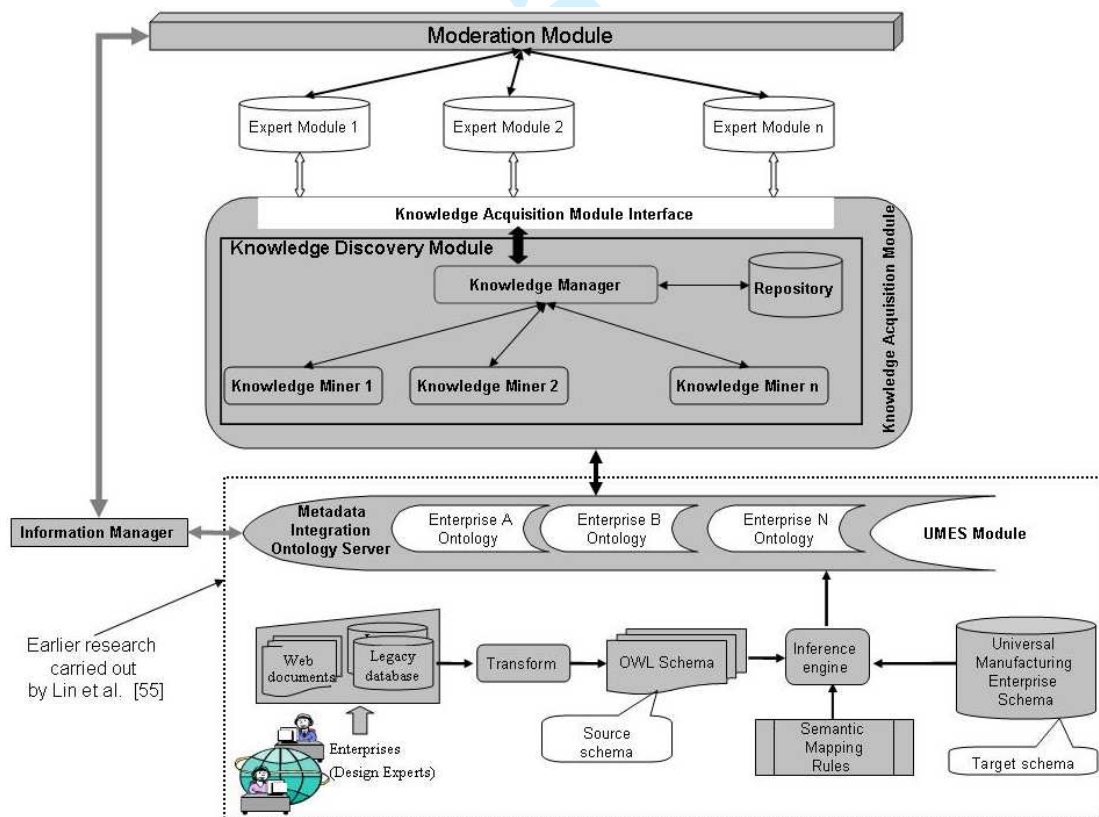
Moderation Module

Expert Module 1

Expert Module 2

Expert Module n

Knowledge Acquisition Module Interface

Knowledge Discovery Module

Knowledge Manager

Repository

Knowledge Miner 1

Knowledge Miner 2

Knowledge Miner n

Knowledge Acquisition Module

Information Manager

Metadata Integration Ontology Server

Enterprise A Ontology

Enterprise B Ontology

Enterprise N Ontology

UMES Module

Earlier research carried out by Lin et al. [55]

Web documents

Legacy database

Transform

OWL Schema

Inference engine

Universal Manufacturing Enterprise Schema

Source schema

Semantic Mapping Rules

Target schema

Enterprises (Design Experts)